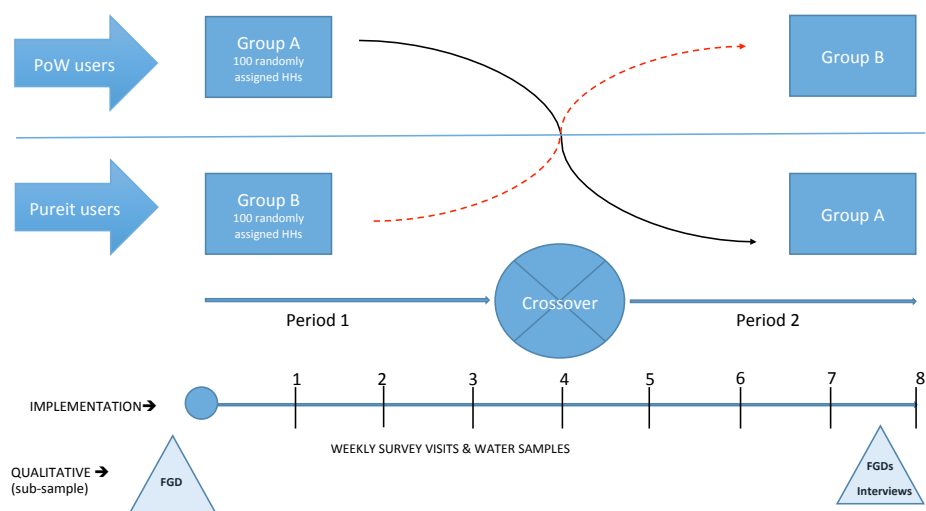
PoW users

Group A
100 randomly assigned HHs

Group B

Pureit users

Group B
100 randomly assigned HHs

Group A

Period 1

Crossover

Period 2

IMPLEMENTATION→

1 2 3 4 5 6 7 8

WEEKLY SURVEY VISITS & WATER SAMPLES

QUALITATIVE →
(sub-sample)

FGD

FGDs
Interviews